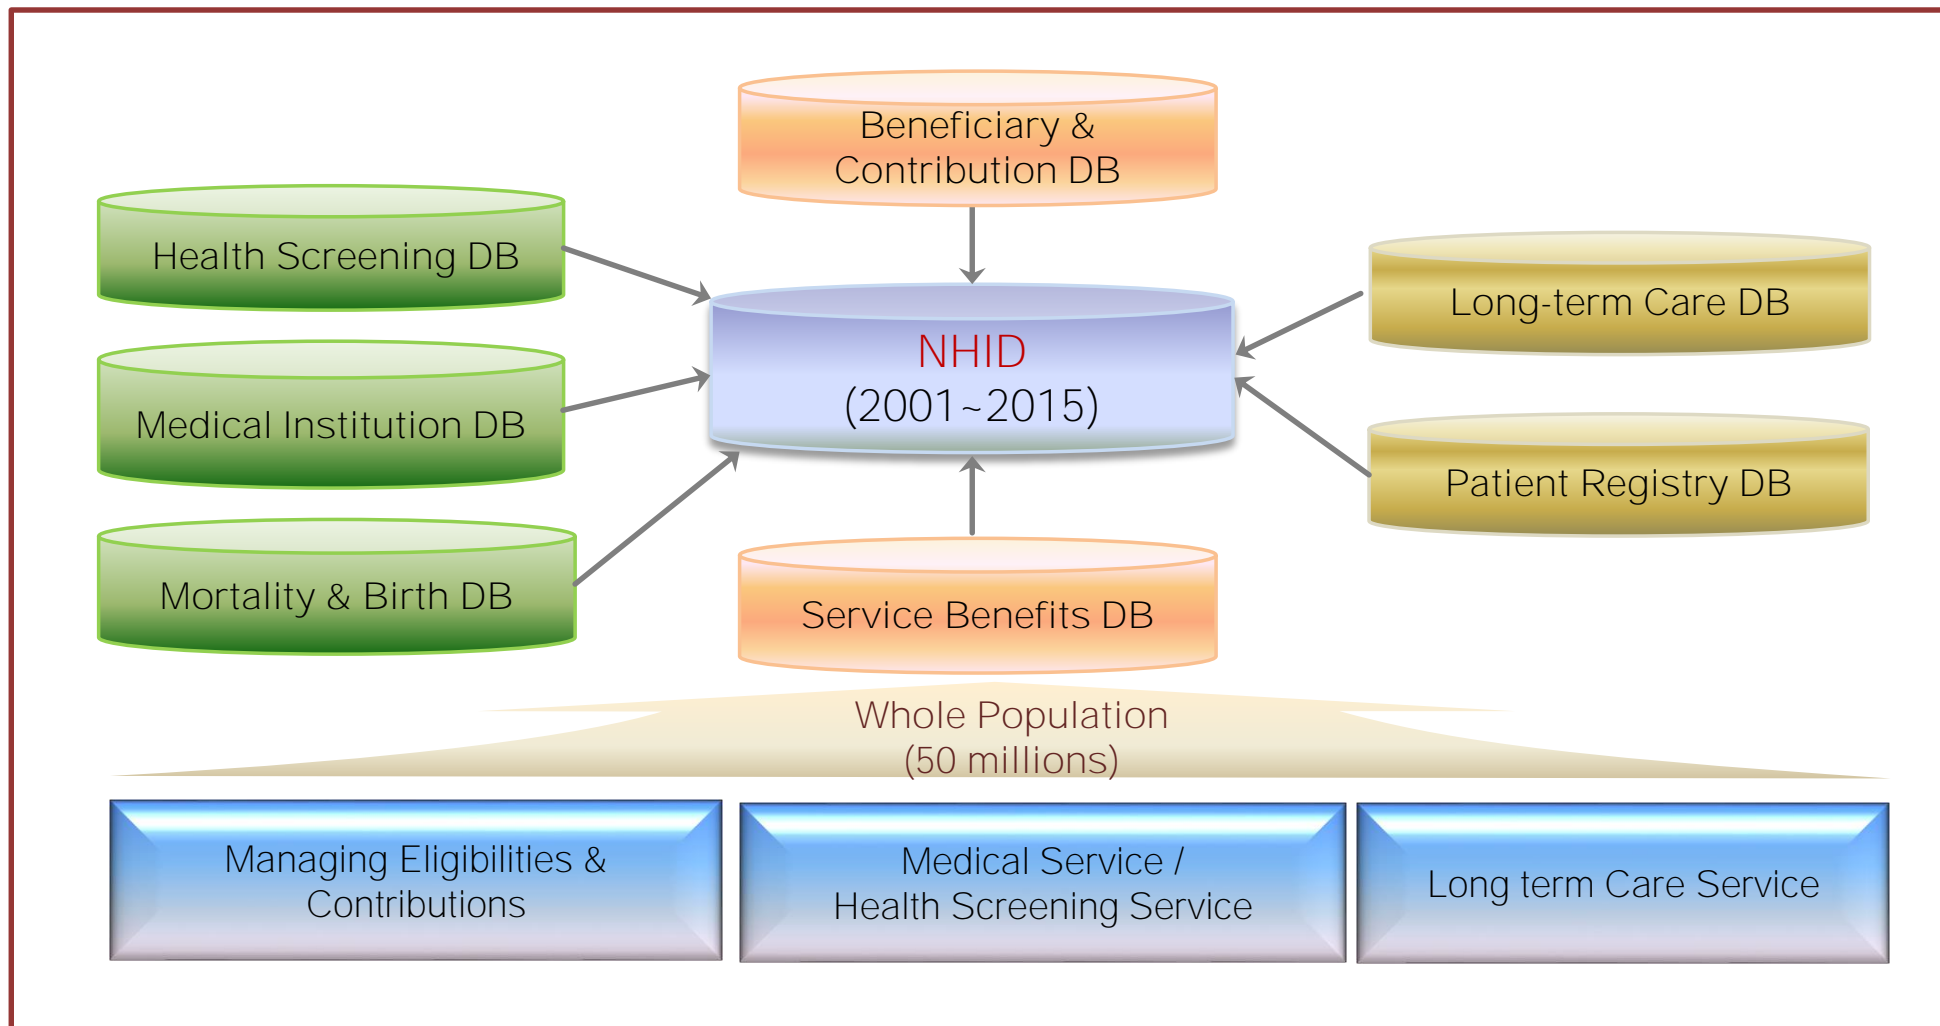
Beneficiary & Contribution DB

Health Screening DB

Medical Institution DB

Mortality & Birth DB

NHID
(2001~2015)

Long-term Care DB

Patient Registry DB

Service Benefits DB

Whole Population
(50 millions)

Managing Eligibilities & Contributions

Medical Service / Health Screening Service

Long term Care Service